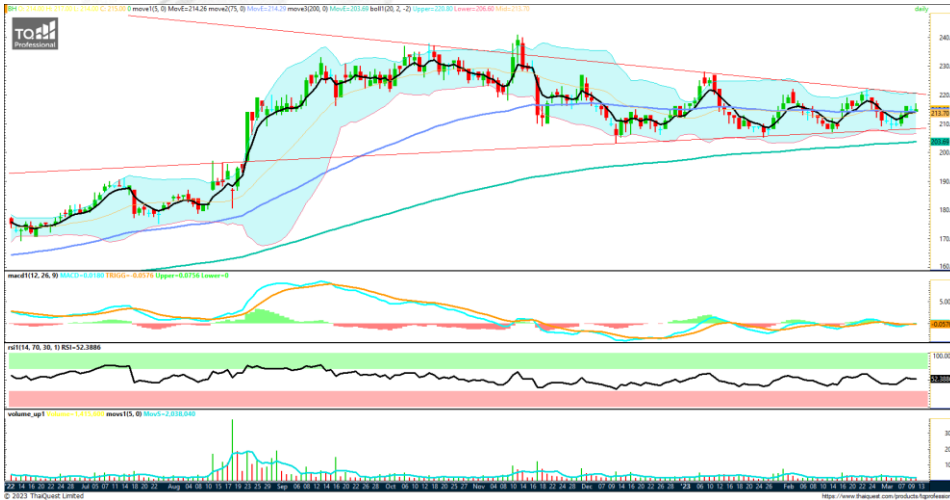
BH O:213.00 H:217.00 L:213.00 C:215.00 move1(5, 0) MovE=214.26 move2(75, 0) MovE=214.20 move3(200, 0) MovE=203.80 boll1(20, 2, -2) Upper=220.80 Lower=206.60 Mid=213.70

daily

TQ Professional

240
230
220
213.70
210
203.80
200
190
180
170
160

22 14 16 18 20 22 24 26 28 Jul 05 07 11 13 15 18 20 22 Aug 04 08 10 12 15 17 19 23 25 Sep 06 08 12 14 16 20 22 26 28 Oct 06 10 12 14 18 20 24 27 Nov 04 08 10 14 16 18 22 24 28 Dec 07 09 13 15 19 21 23 27 29 '23 06 10 12 16 18 20 24 26 Feb 06 08 10 14 16 20 22 24 Mar 07 09 13

macd1(12, 26, 9) MACD=-0.0180 TRIGG=-0.0576 Upper=0.0756 Lower=0

5.00
-0.057

rsi1(14, 70, 30, 1) RSI=52.3886

100.00
52.38

volume_up1 Volume=1,401,900 movs1(5, 0) MovS=2,038,040

© 2023 ThaiQuest Limited

https://www.thaiquest.com/products/tqprofessional